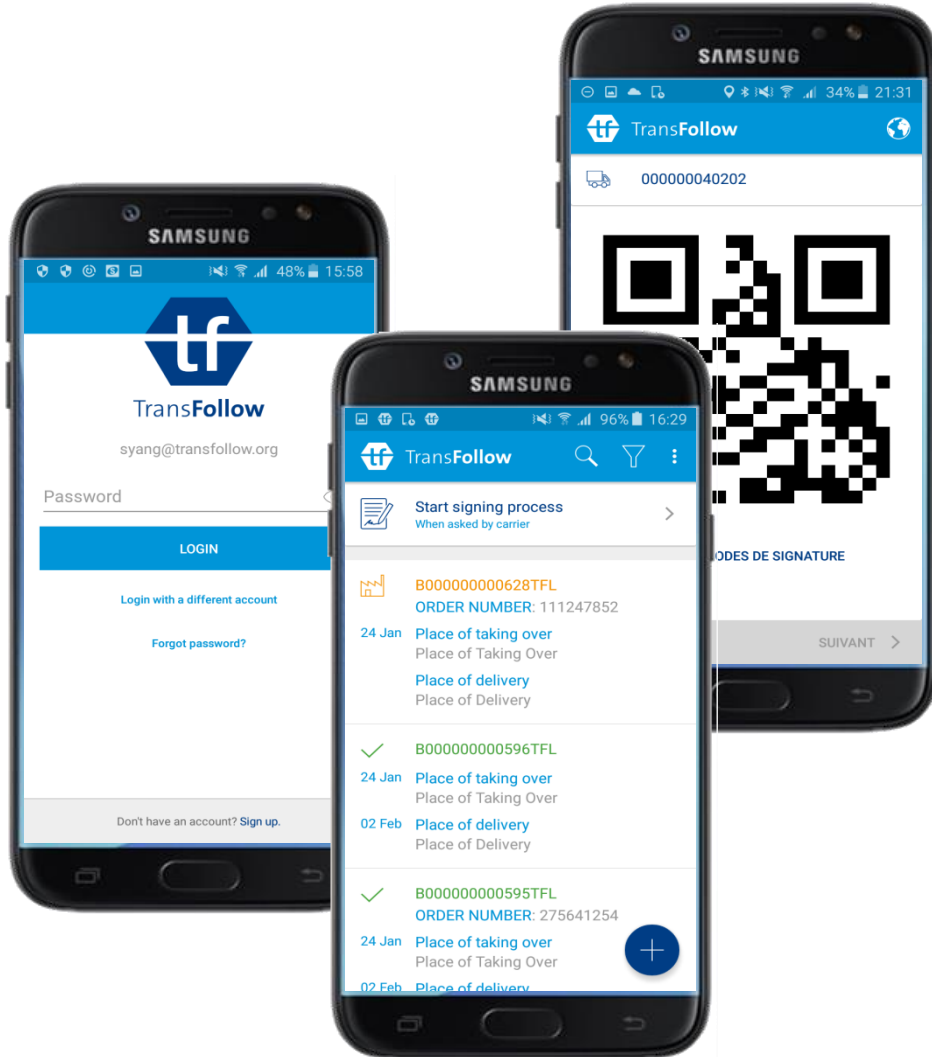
SAMSUNG

34% 21:31

TransFollow

000000040202

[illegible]ODES DE SIGNATURE

SUIVANT

SAMSUNG

48% 15:58

tf

TransFollow

syang@transfollow.org

Password

LOGIN

Login with a different account

Forgot password?

Don't have an account? Sign up.

SAMSUNG

96% 16:29

TransFollow

Start signing process
When asked by carrier

B000000000628TFL
ORDER NUMBER: 111247852

24 Jan Place of taking over
Place of Taking Over

Place of delivery
Place of Delivery

B000000000596TFL

24 Jan Place of taking over
Place of Taking Over

02 Feb Place of delivery
Place of Delivery

B000000000595TFL
ORDER NUMBER: 275641254

24 Jan Place of taking over
Place of Taking Over

02 Feb Place of delivery